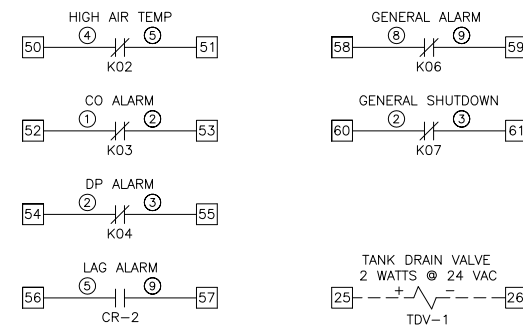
HIGH AIR TEMP
50 ④ ⑤ 51
K02

CO ALARM
52 ① ② 53
K03

DP ALARM
54 ② ③ 55
K04

LAG ALARM
56 ⑤ ⑨ 57
CR-2

GENERAL ALARM
58 ⑧ ⑨ 59
K06

GENERAL SHUTDOWN
60 ② ③ 61
K07

TANK DRAIN VALVE
2 WATTS @ 24 VAC
25 + − 26
TDV-1